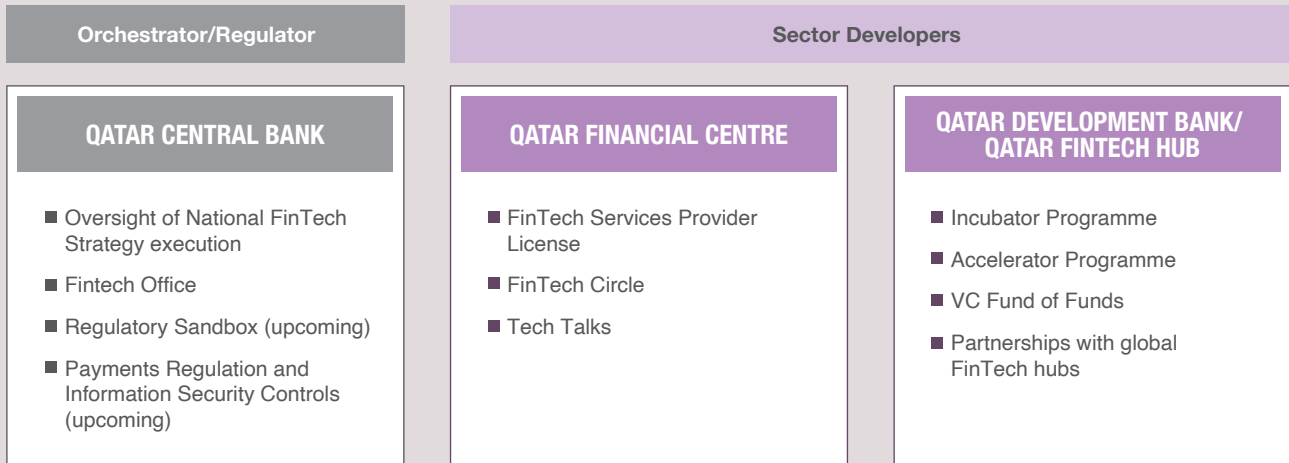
Orchestrator/Regulator

Sector Developers

QATAR CENTRAL BANK

Oversight of National FinTech Strategy execution

Fintech Office

Regulatory Sandbox (upcoming)

Payments Regulation and Information Security Controls (upcoming)

QATAR FINANCIAL CENTRE

FinTech Services Provider License

FinTech Circle

Tech Talks

QATAR DEVELOPMENT BANK/ QATAR FINTECH HUB

Incubator Programme

Accelerator Programme

VC Fund of Funds

Partnerships with global FinTech hubs